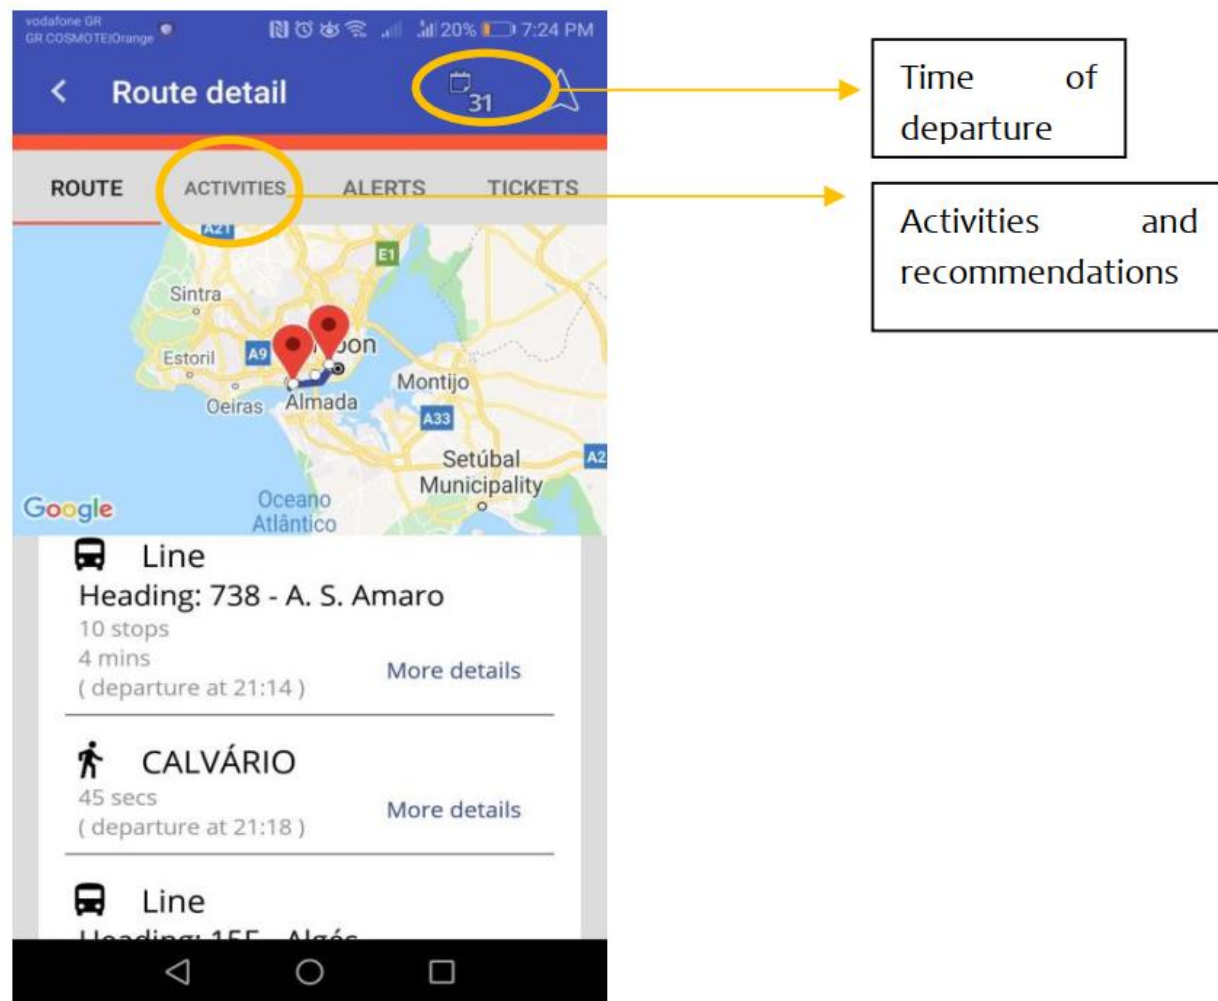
vodafone GR
GR COSMOTE|Orange

20% 7:24 PM

Route detail

31

Time of departure

ROUTE ACTIVITIES ALERTS TICKETS

Activities and recommendations

A21
E1
Sintra
Estoril
A9
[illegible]bon
Montijo
Oeiras
Almada
A33
Setúbal Municipality
A2
Google
Oceano Atlântico

Line
Heading: 738 - A. S. Amaro
10 stops
4 mins
( departure at 21:14 )
More details

CALVÁRIO
45 secs
( departure at 21:18 )
More details

Line
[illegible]